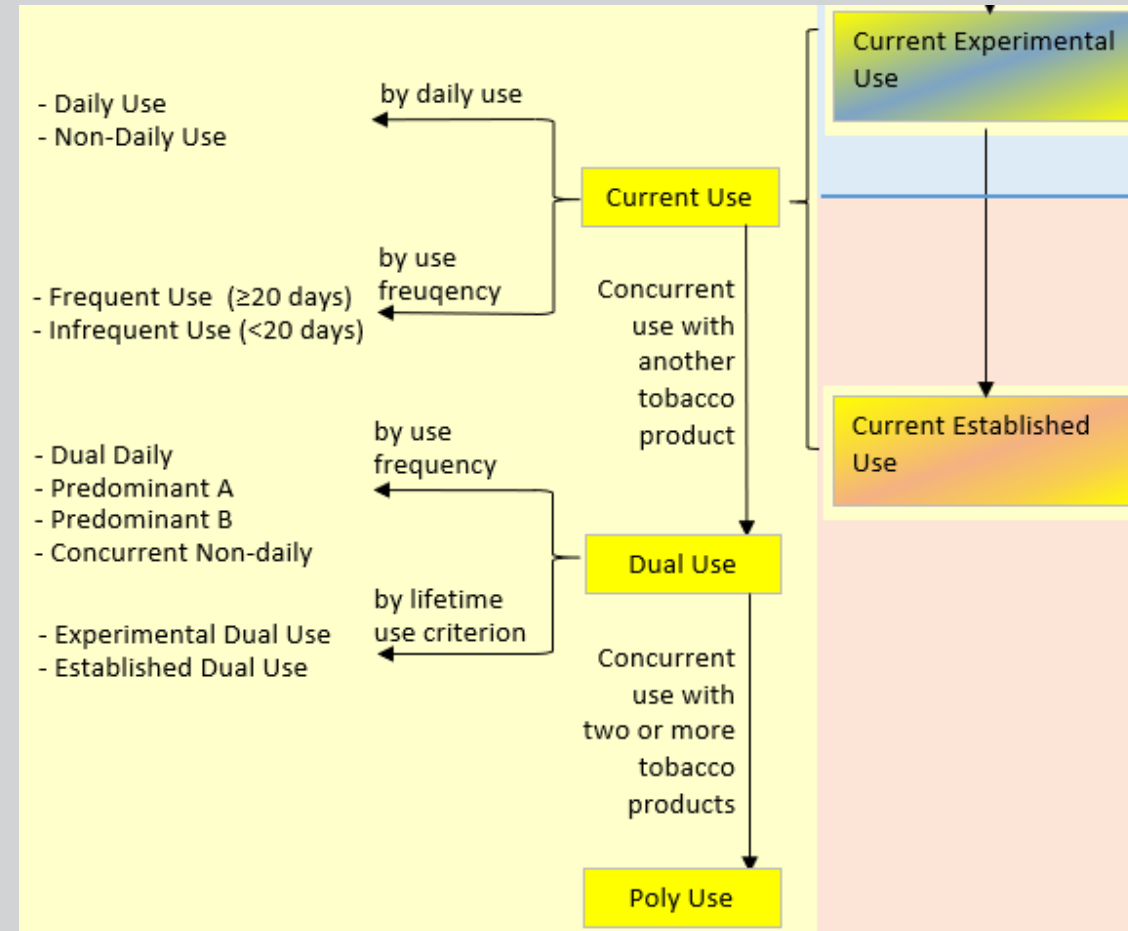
Current Experimental Use

- Daily Use
- Non-Daily Use

by daily use

Current Use

by use freuqency

- Frequent Use (≥20 days)
- Infrequent Use (<20 days)

Concurrent use with another tobacco product

Current Established Use

- Dual Daily
- Predominant A
- Predominant B
- Concurrent Non-daily

by use frequency

Dual Use

by lifetime use criterion

- Experimental Dual Use
- Established Dual Use

Concurrent use with two or more tobacco products

Poly Use